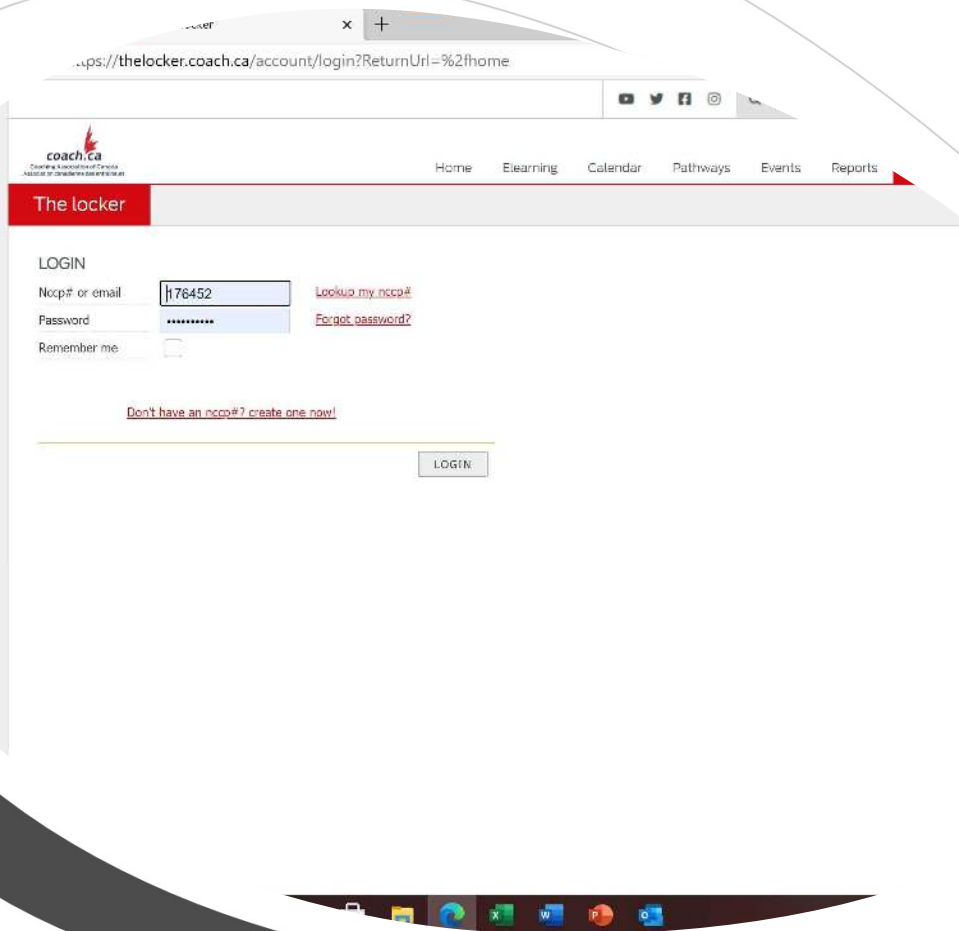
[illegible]cker

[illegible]ps://thelocker.coach.ca/account/login?ReturnUrl=%2fhome

coach.ca
Coaching Association of Canada
Association canadienne des entraîneurs

Home Elearning Calendar Pathways Events Reports

The locker

LOGIN

Nccp# or email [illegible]176452 Lookup my nccp#

Password ••••••••••• Forgot password?

Remember me

Don't have an nccp#? create one now!

LOGIN